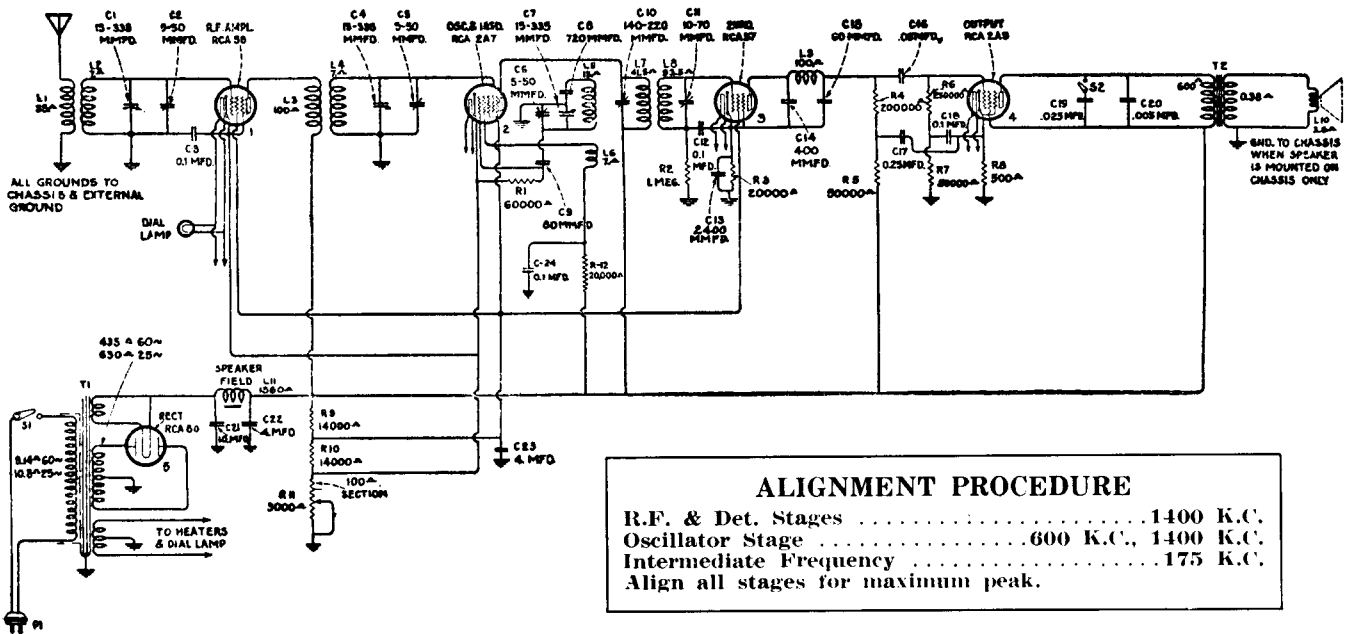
C1 13-338 MMFD.

C2 9-50 MMFD.

R.F. AMPL. RCA 58

L1 35^

L2 1^

C3 0.1 MFD.

1

ALL GROUNDS TO CHASSIS & EXTERNAL GROUND

DIAL LAMP

L3 100^

L4 7^

C4 13-335 MMFD.

C5 5-50 MMFD.

OSC.& 1st DET. RCA 2A7

C6 5-50 MMFD.

C7 13-335 MMFD.

C8 720 MMFD.

L5 11^

2

L6 7^

R1 60000^

C9 80 MMFD

C-24 0.1 MFD.

R-12 20,000^

C10 140-220 MMFD.

L7 41.5^

L8 82.5^

C11 10-70 MMFD.

C12 0.1 MFD.

R2 1 MEG.

2nd DET. RCA 57

3

R3 20000^

C13 2,400 MMFD

L9 100^

C15 60 MMFD.

C14 400 MMFD

C16 .05 MFD.

R4 200000

R5 50000^

R6 250000

C17 0.25 MFD.

C18 0.1 MFD.

R7 50000^

R8 500^

OUTPUT RCA 2A5

4

C19 .025 MFD.

S2

C20 .005 MFD.

T2

600

0.38^

L10 2.6^

GND. TO CHASSIS WHEN SPEAKER IS MOUNTED ON CHASSIS ONLY

435 ^ 60~
630 ^ 25~

T1

S1

9.16^ 60~
10.8^ 25~

SPEAKER FIELD L11 1560^

RECT RCA 80

5

C21 4 MFD

C22 4 MFD

R9 14000^

R10 14000^

R11 3000^

100^ SECTION

C23 4. MFD.

TO HEATERS & DIAL LAMP

P1

ALIGNMENT PROCEDURE
R.F. & Det. Stages ....................1400 K.C.
Oscillator Stage ..........600 K.C., 1400 K.C.
Intermediate Frequency ..............175 K.C.
Align all stages for maximum peak.